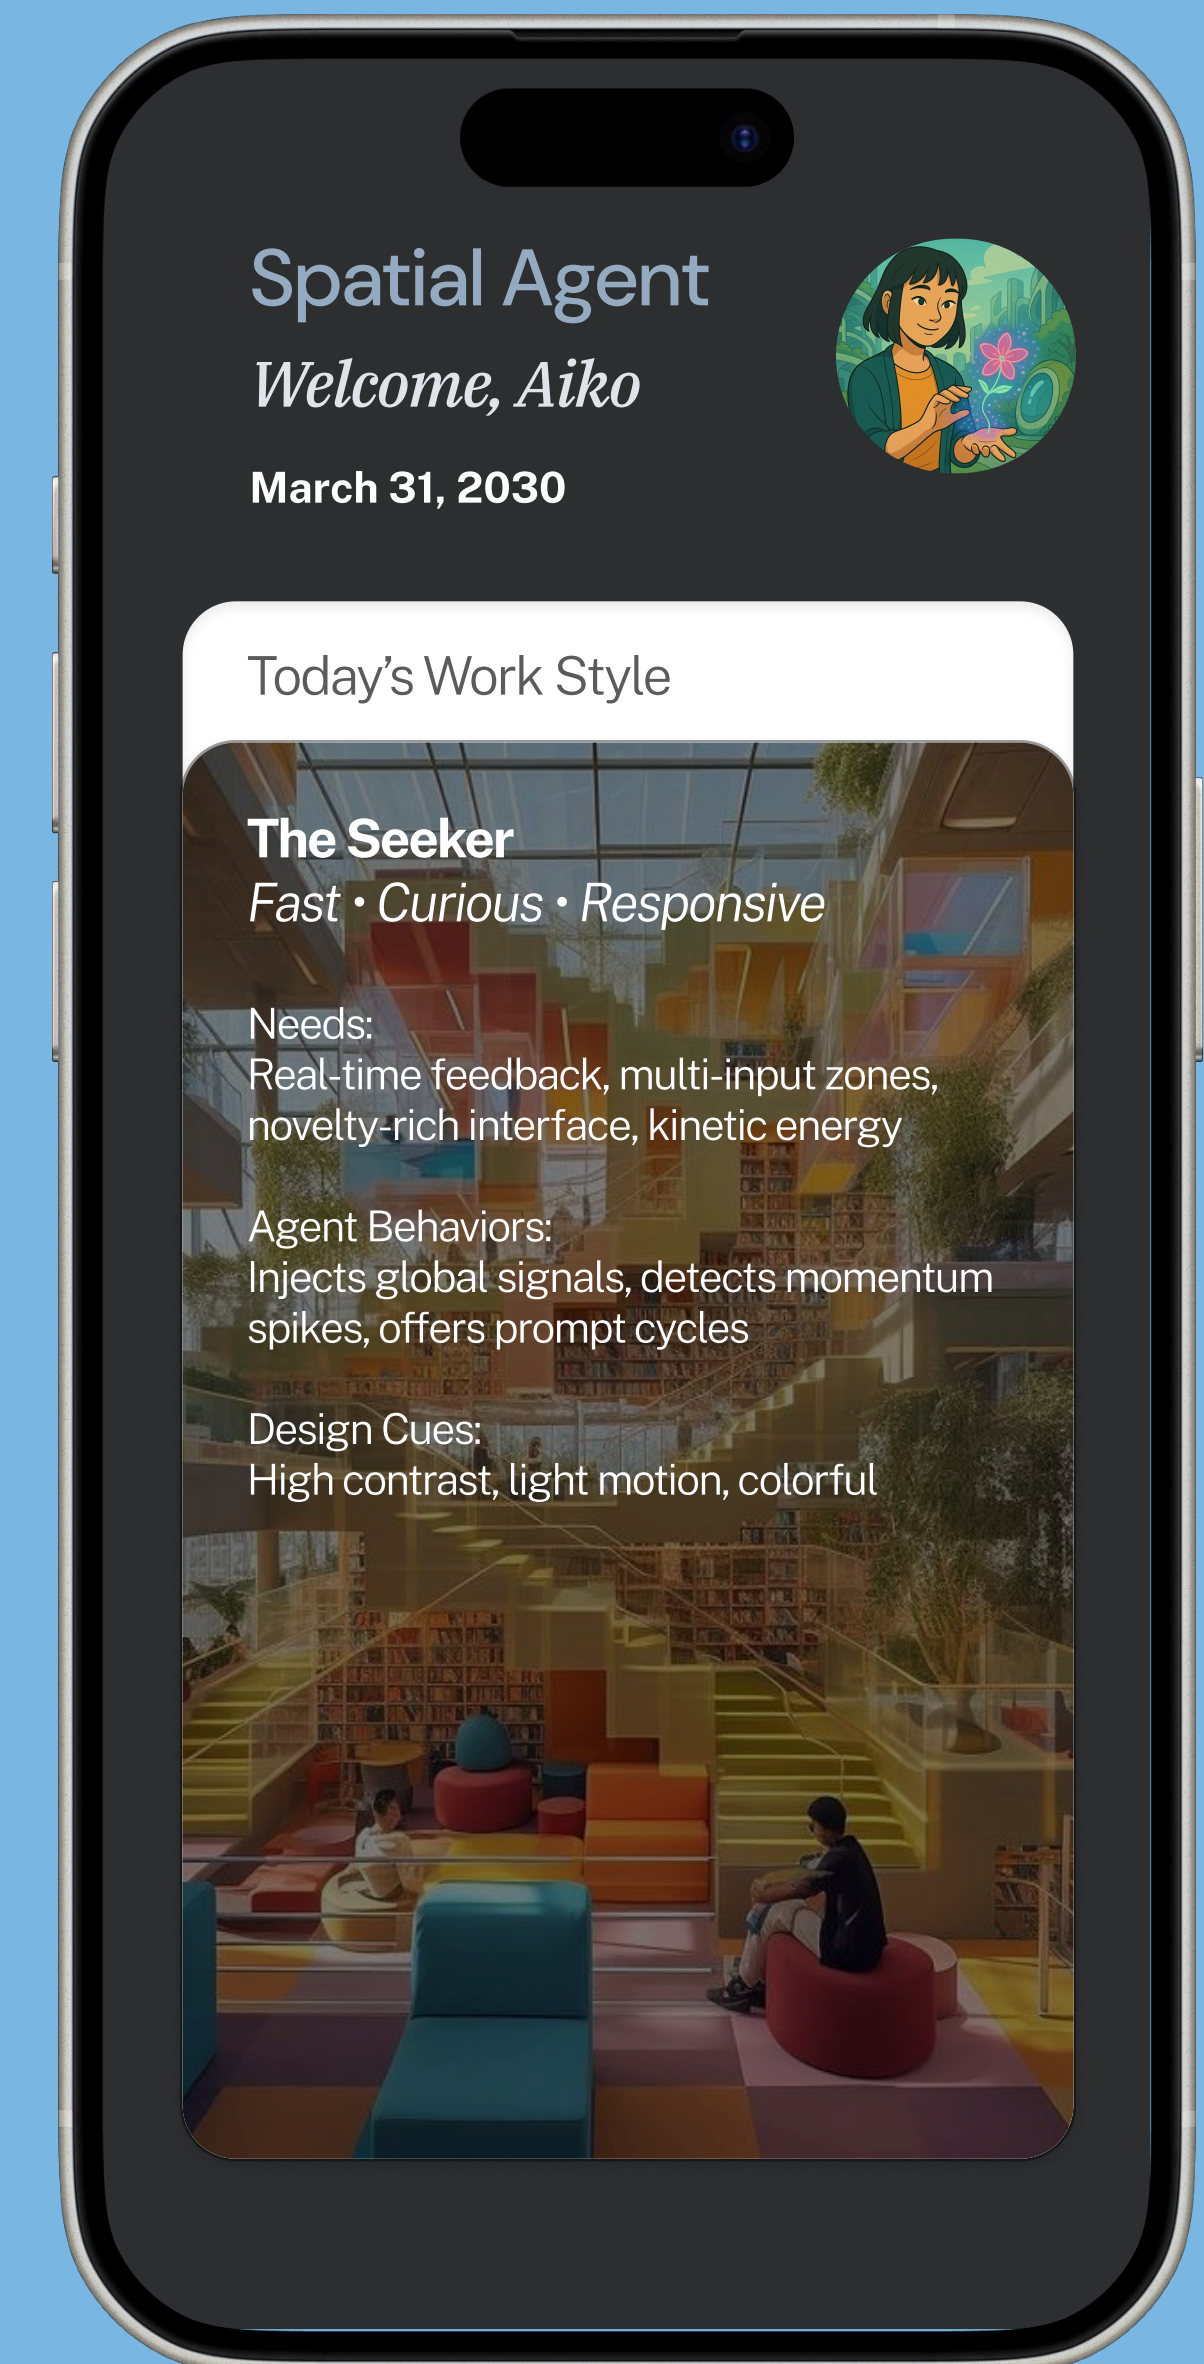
Spatial Agent

Welcome, Aiko

March 31, 2030

Today’s Work Style

The Seeker

Fast • Curious • Responsive

Needs:
Real-time feedback, multi-input zones, novelty-rich interface, kinetic energy

Agent Behaviors:
Injects global signals, detects momentum spikes, offers prompt cycles

Design Cues:
High contrast, light motion, colorful